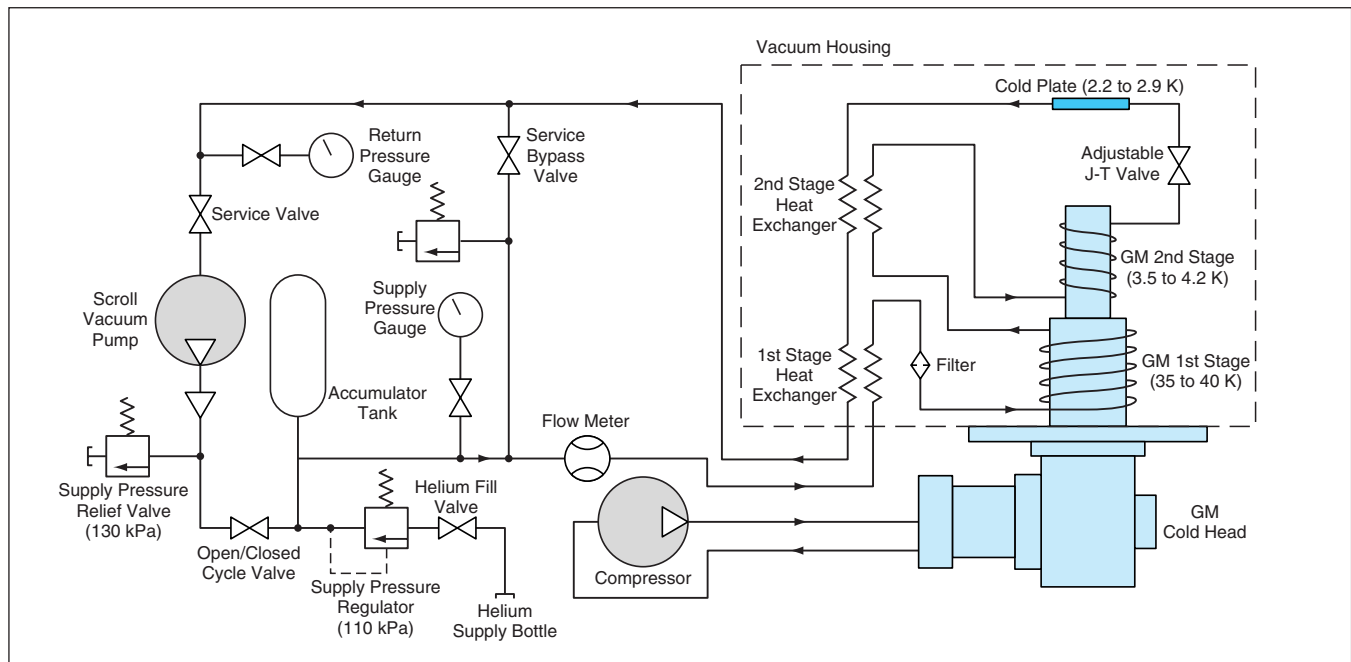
Vacuum Housing

Cold Plate (2.2 to 2.9 K)

Return Pressure Gauge

Service Bypass Valve

Adjustable J-T Valve

2nd Stage Heat Exchanger

Service Valve

GM 2nd Stage (3.5 to 4.2 K)

Scroll Vacuum Pump

Supply Pressure Gauge

1st Stage Heat Exchanger

Filter

GM 1st Stage (35 to 40 K)

Accumulator Tank

Flow Meter

Supply Pressure Relief Valve (130 kPa)

Helium Fill Valve

GM Cold Head

Open/Closed Cycle Valve

Compressor

Supply Pressure Regulator (110 kPa)

Helium Supply Bottle